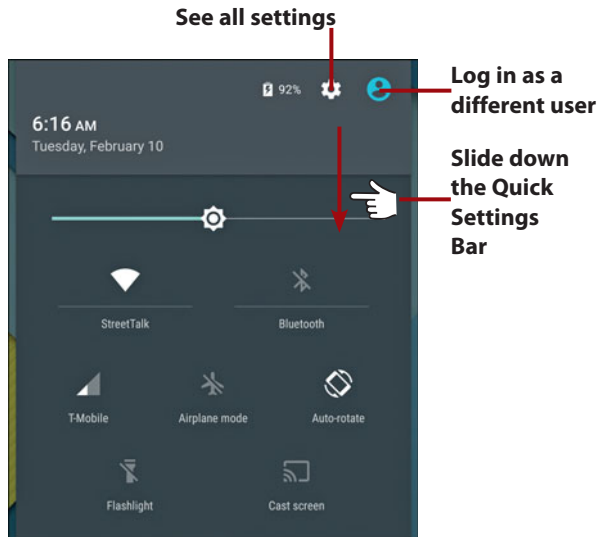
See all settings

92%

6:16 AM
Tuesday, February 10

Log in as a different user

Slide down the Quick Settings Bar

StreetTalk

Bluetooth

T-Mobile

Airplane mode

Auto-rotate

Flashlight

Cast screen